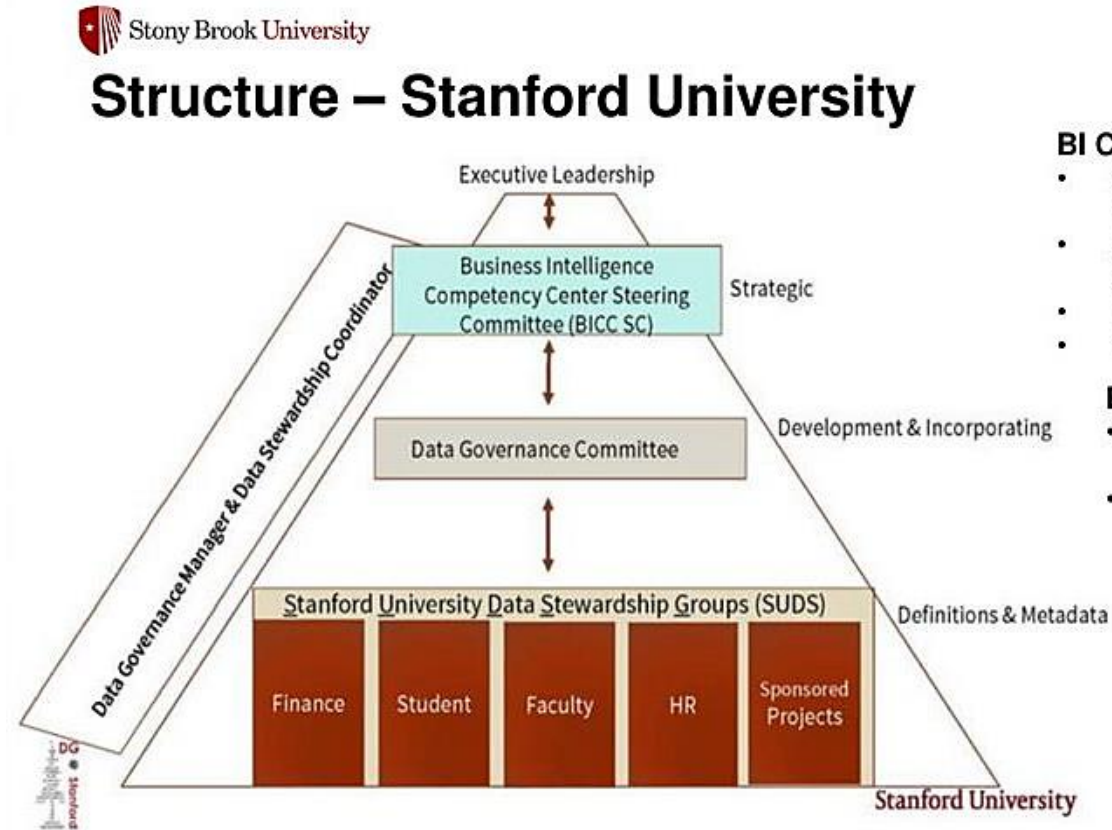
Stony Brook University

Structure – Stanford University

Executive Leadership

Business Intelligence Competency Center Steering Committee (BICC SC)

Strategic

Data Governance Committee

Development & Incorporating

Stanford University Data Stewardship Groups (SUDS)

Definitions & Metadata

Finance

Student

Faculty

HR

Sponsored Projects

Data Governance Manager & Data Stewardship Coordinator

DG Stanford

Stanford University

BI C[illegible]